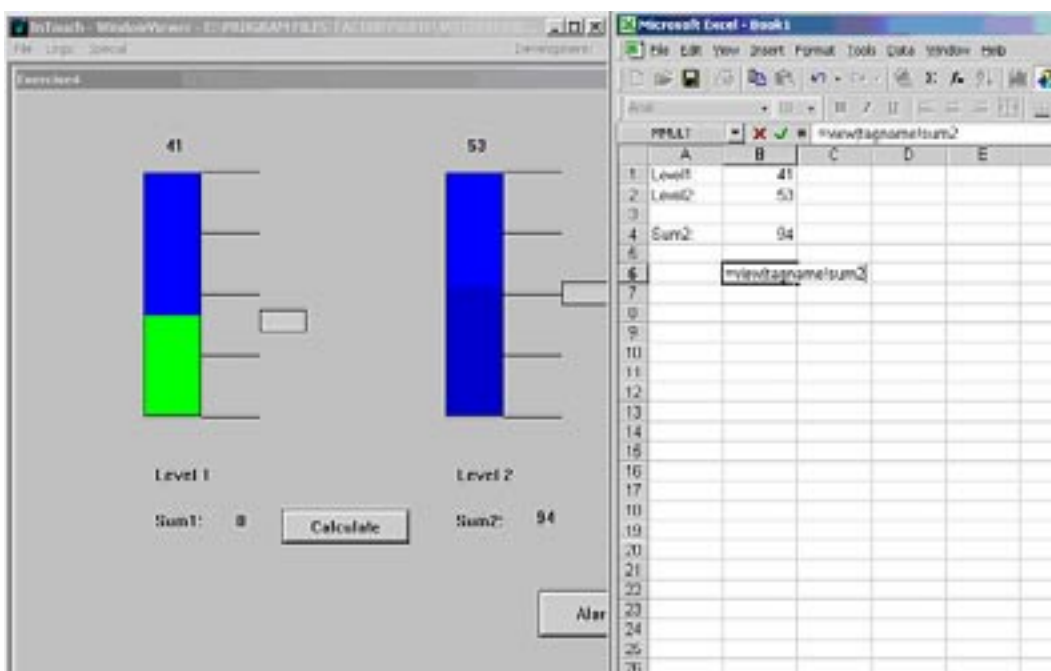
InTouch - WindowViewer - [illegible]

File Logic Special

Development

Exercise4

41

53

Level 1

Level 2

Sum1: 0

Calculate

Sum2: 94

Alar

Microsoft Excel - Book1

File Edit View Insert Format Tools Data Window Help

Arial

MMULT

=view|tagname!sum2

| | A | B | C | D | E |
|---|---|---|---|---|---|
| 1 | Level1 | 41 | | | |
| 2 | Level2 | 53 | | | |
| 3 | | | | | |
| 4 | Sum2: | 94 | | | |
| 5 | | | | | |
| 6 | | =view\|tagname!sum2 | | | |
| 7 | | | | | |
| 8 | | | | | |
| 9 | | | | | |
| 10 | | | | | |
| 11 | | | | | |
| 12 | | | | | |
| 13 | | | | | |
| 14 | | | | | |
| 15 | | | | | |
| 16 | | | | | |
| 17 | | | | | |
| 18 | | | | | |
| 19 | | | | | |
| 20 | | | | | |
| 21 | | | | | |
| 22 | | | | | |
| 23 | | | | | |
| 24 | | | | | |
| 25 | | | | | |
| 26 | | | | | |